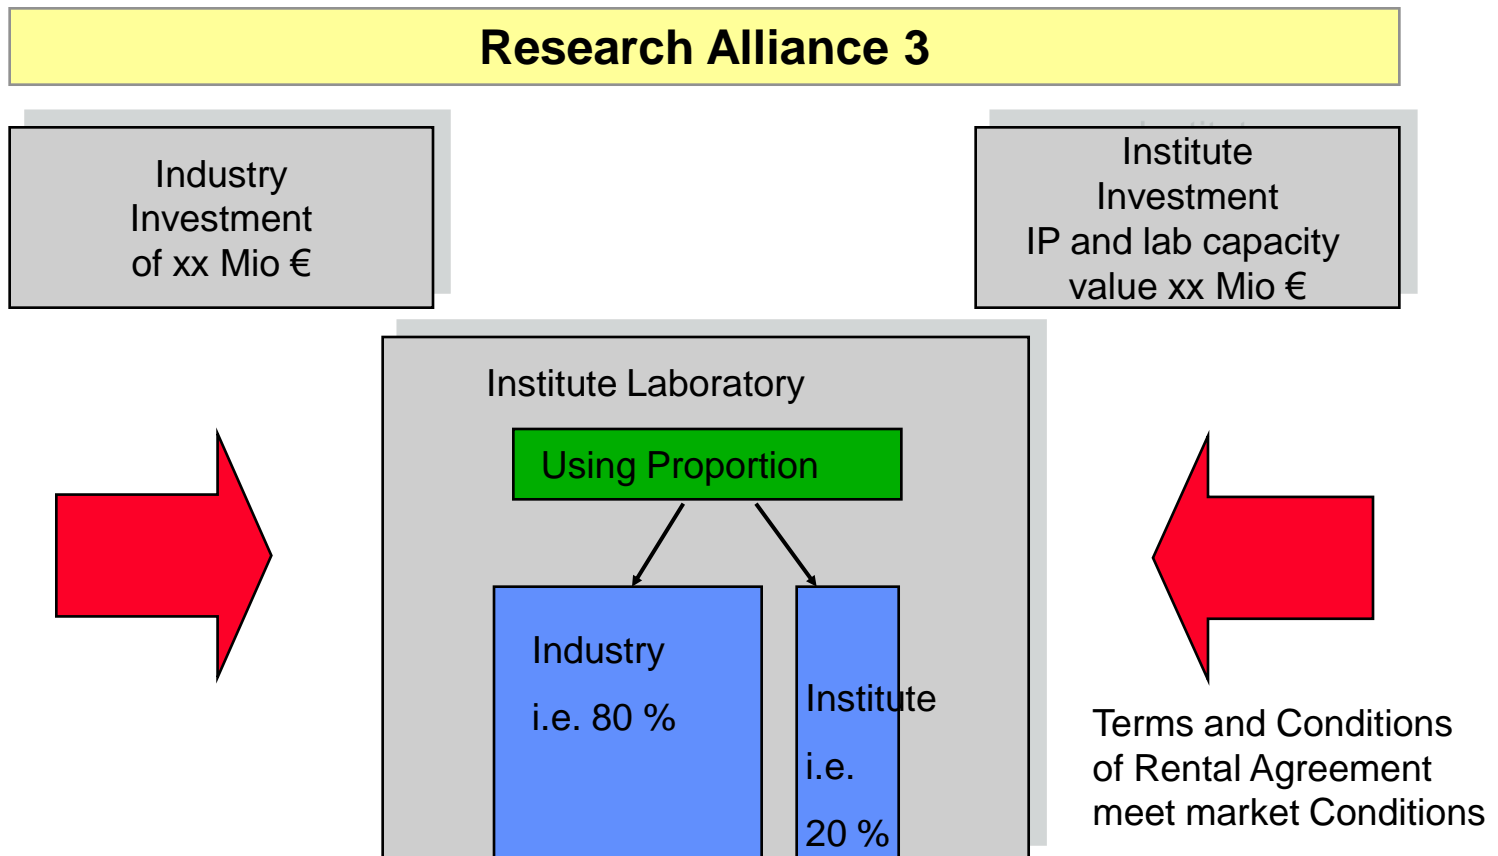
Research Alliance 3

Industry Investment of xx Mio €

Institute Investment IP and lab capacity value xx Mio €

Institute Laboratory

Using Proportion

Industry

i.e. 80 %

Institute

i.e.

20 %

Terms and Conditions of Rental Agreement meet market Conditions